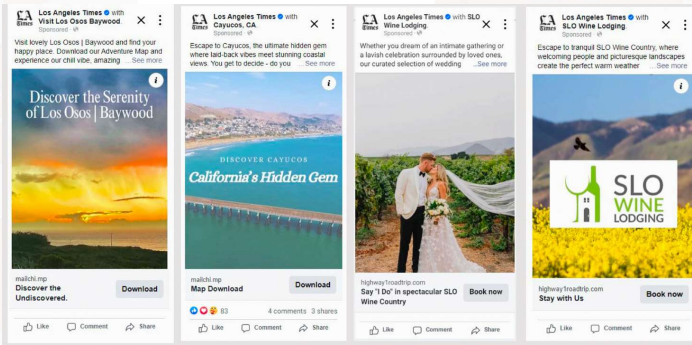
LA Times Los Angeles Times with Visit Los Osos Baywood
Sponsored

Visit lovely Los Osos | Baywood and find your happy place. Download our Adventure Map and experience our chill vibe, amazing ... See more

i

Discover the Serenity of Los Osos | Baywood

mailchi.mp
Discover the Undiscovered.
Download

Like Comment Share

LA Times Los Angeles Times with Cayucos, CA
Sponsored

Escape to Cayucos, the ultimate hidden gem where laid-back vibes meet stunning coastal views. You get to decide - do you ... See more

i

DISCOVER CAYUCOS
California's Hidden Gem

mailchi.mp
Map Download
Download

83 4 comments 3 shares

Like Comment Share

LA Times Los Angeles Times with SLO Wine Lodging
Sponsored

Whether you dream of an intimate gathering or a lavish celebration surrounded by loved ones, our curated selection of wedding ... See more

i

highway1roadtrip.com
Say "I Do" in spectacular SLO Wine Country
Book now

Like Comment Share

LA Times Los Angeles Times with SLO Wine Lodging
Sponsored

Escape to tranquil SLO Wine Country, where welcoming people and picturesque landscapes create the perfect warm weather ... See more

i

SLO WINE LODGING

highway1roadtrip.com
Stay with Us
Book now

Like Comment Share